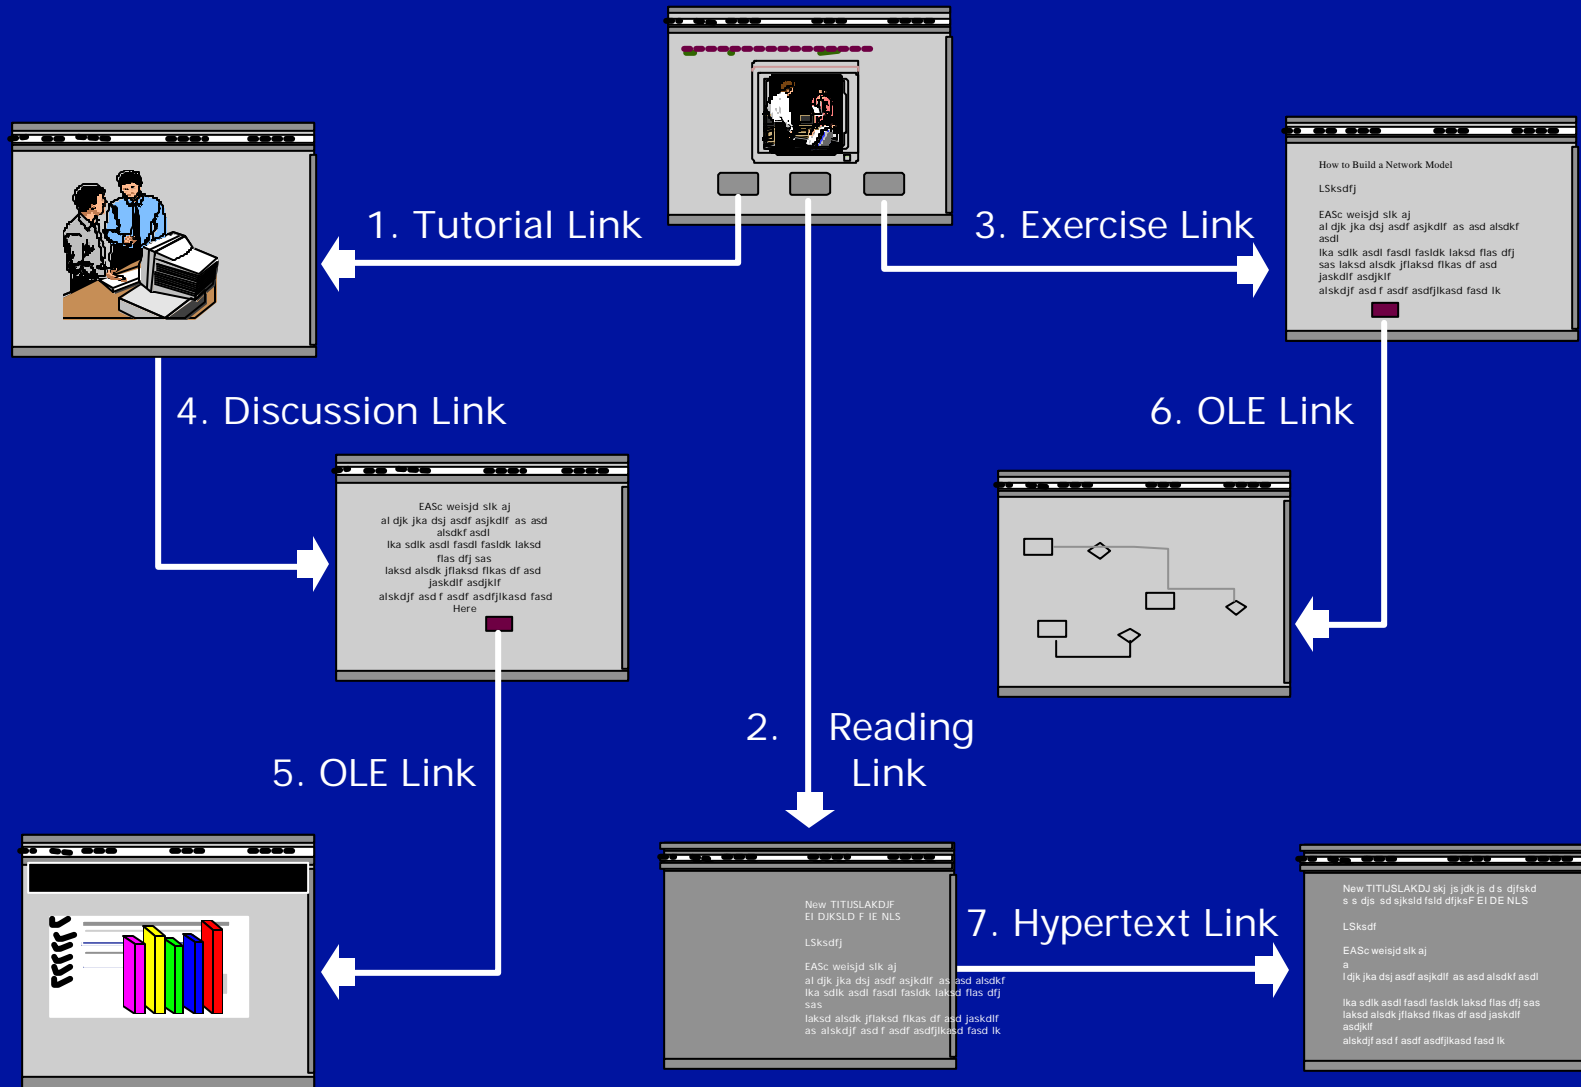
1. Tutorial Link

3. Exercise Link

How to Build a Network Model

LSksdfj

EASc weisjd slk aj
al djk jka dsj asdf asjkdlf as asd alsdkf asdl
lka sdlk asdl fasdl fasldk laksd flas dfj sas laksd alsdk jflaksd flkas df asd jaskdlf asdjklf
alskdjf asd f asdf asdfjlkasd fasd lk

4. Discussion Link

6. OLE Link

EASc weisjd slk aj
al djk jka dsj asdf asjkdlf as asd alsdkf asdl
lka sdlk asdl fasdl fasldk laksd flas dfj sas
laksd alsdk jflaksd flkas df asd jaskdlf asdjklf
alskdjf asd f asdf asdfjlkasd fasd Here

2. Reading Link

5. OLE Link

New TITIJSLAKDJF
EI DJKSLD F IE NLS

LSksdfj

EASc weisjd slk aj
al djk jka dsj asdf asjkdlf as asd alsdkf
lka sdlk asdl fasdl fasldk laksd flas dfj sas
laksd alsdk jflaksd flkas df asd jaskdlf
as alskdjf asd f asdf asdfjlkasd fasd lk

7. Hypertext Link

New TITIJSLAKDJ skj js jdk js d s djfskd s s djs sd sjksld fsld dfjksF EI DE NLS

LSksdf

EASc weisjd slk aj
a
l djk jka dsj asdf asjkdlf as asd alsdkf asdl

lka sdlk asdl fasdl fasldk laksd flas dfj sas laksd alsdk jflaksd flkas df asd jaskdlf asdjklf
alskdjf asd f asdf asdfjlkasd fasd lk